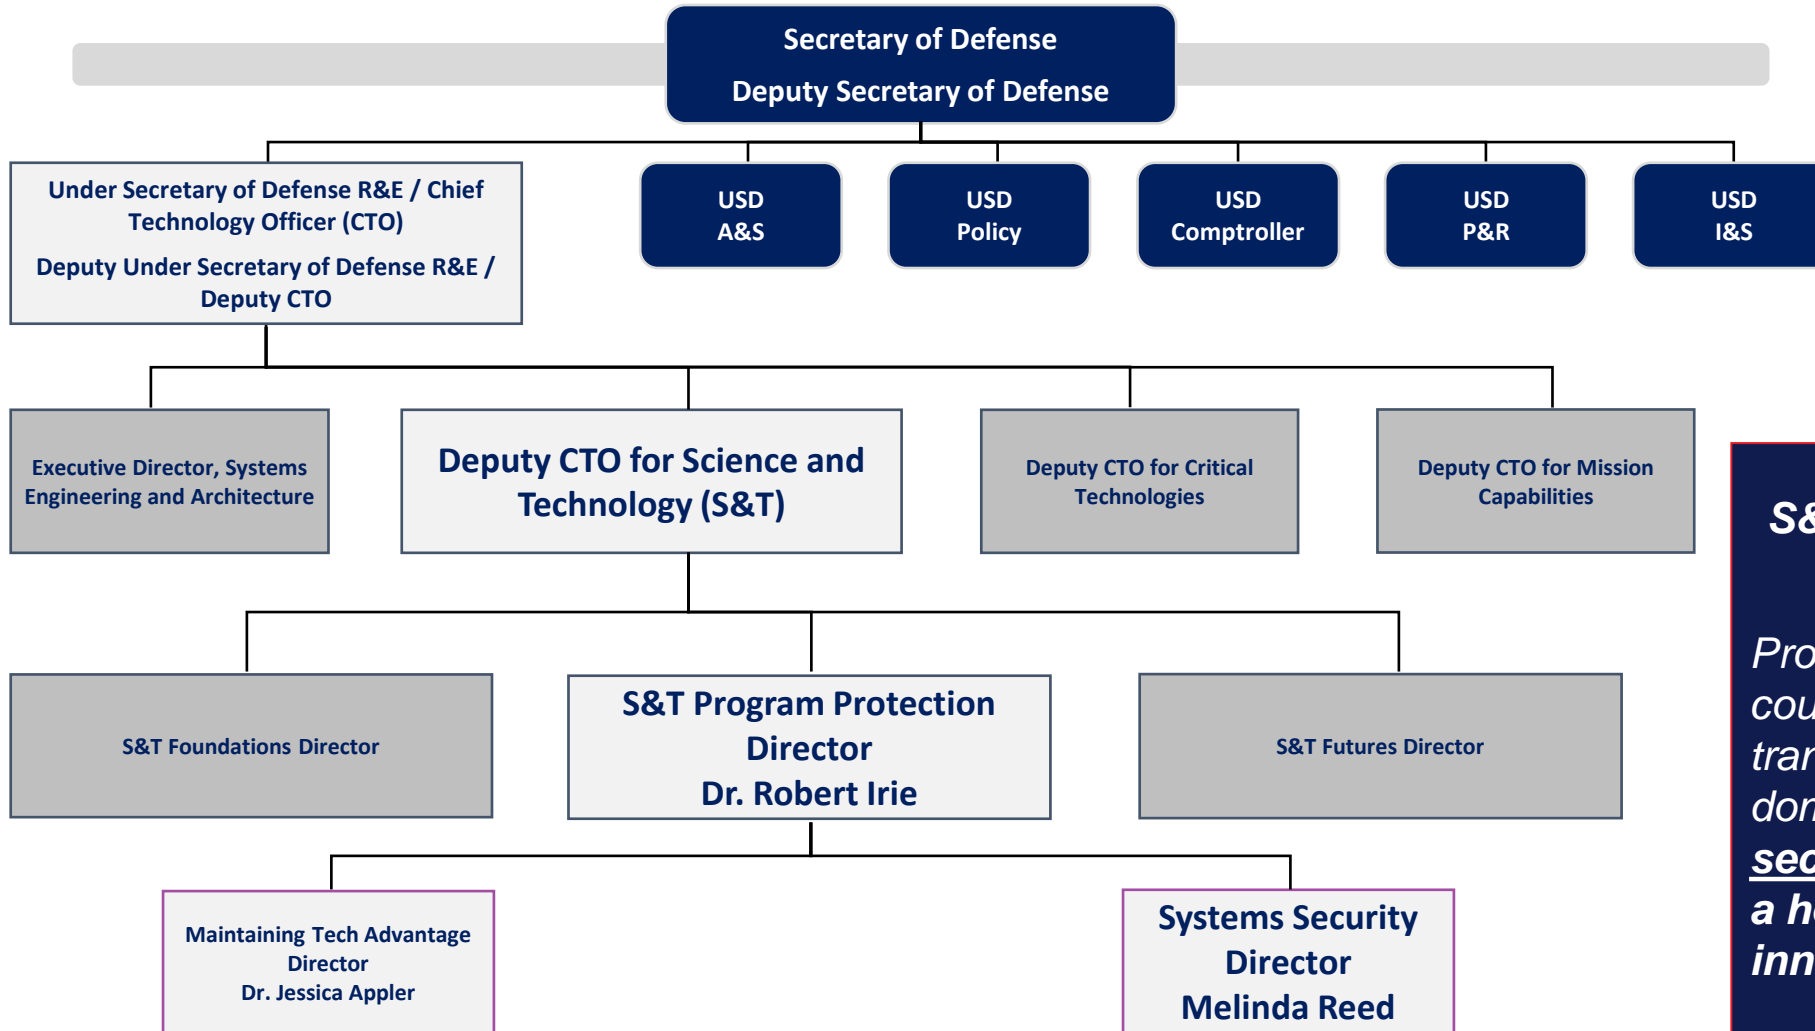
Secretary of Defense
Deputy Secretary of Defense

Under Secretary of Defense R&E / Chief Technology Officer (CTO)
Deputy Under Secretary of Defense R&E / Deputy CTO

USD A&S

USD Policy

USD Comptroller

USD P&R

USD I&S

Executive Director, Systems Engineering and Architecture

Deputy CTO for Science and Technology (S&T)

Deputy CTO for Critical Technologies

Deputy CTO for Mission Capabilities

S&T Foundations Director

S&T Program Protection Director
Dr. Robert Irie

S&T Futures Director

Maintaining Tech Advantage Director
Dr. Jessica Appler

Systems Security Director
Melinda Reed

S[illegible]

Pro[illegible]
cou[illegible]
tra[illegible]
don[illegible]
sec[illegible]
a h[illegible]
inn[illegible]